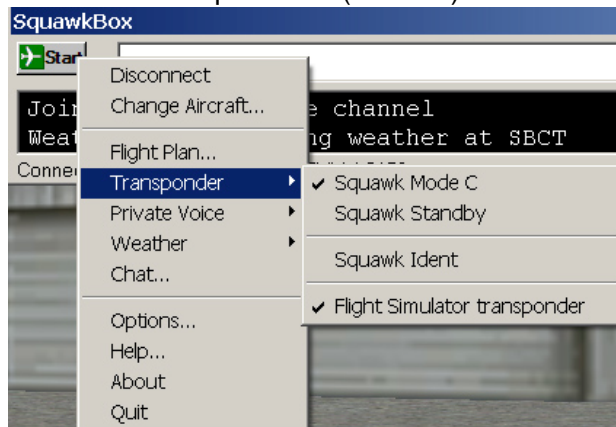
SquawkBox

Start

Disconnect
Change Aircraft...
Flight Plan...
Transponder
Private Voice
Weather
Chat...
Options...
Help...
About
Quit

✔ Squawk Mode C
Squawk Standby
Squawk Ident
✔ Flight Simulator transponder

Join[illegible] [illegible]e channel
Weat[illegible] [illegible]ng weather at SBCT
Conne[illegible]